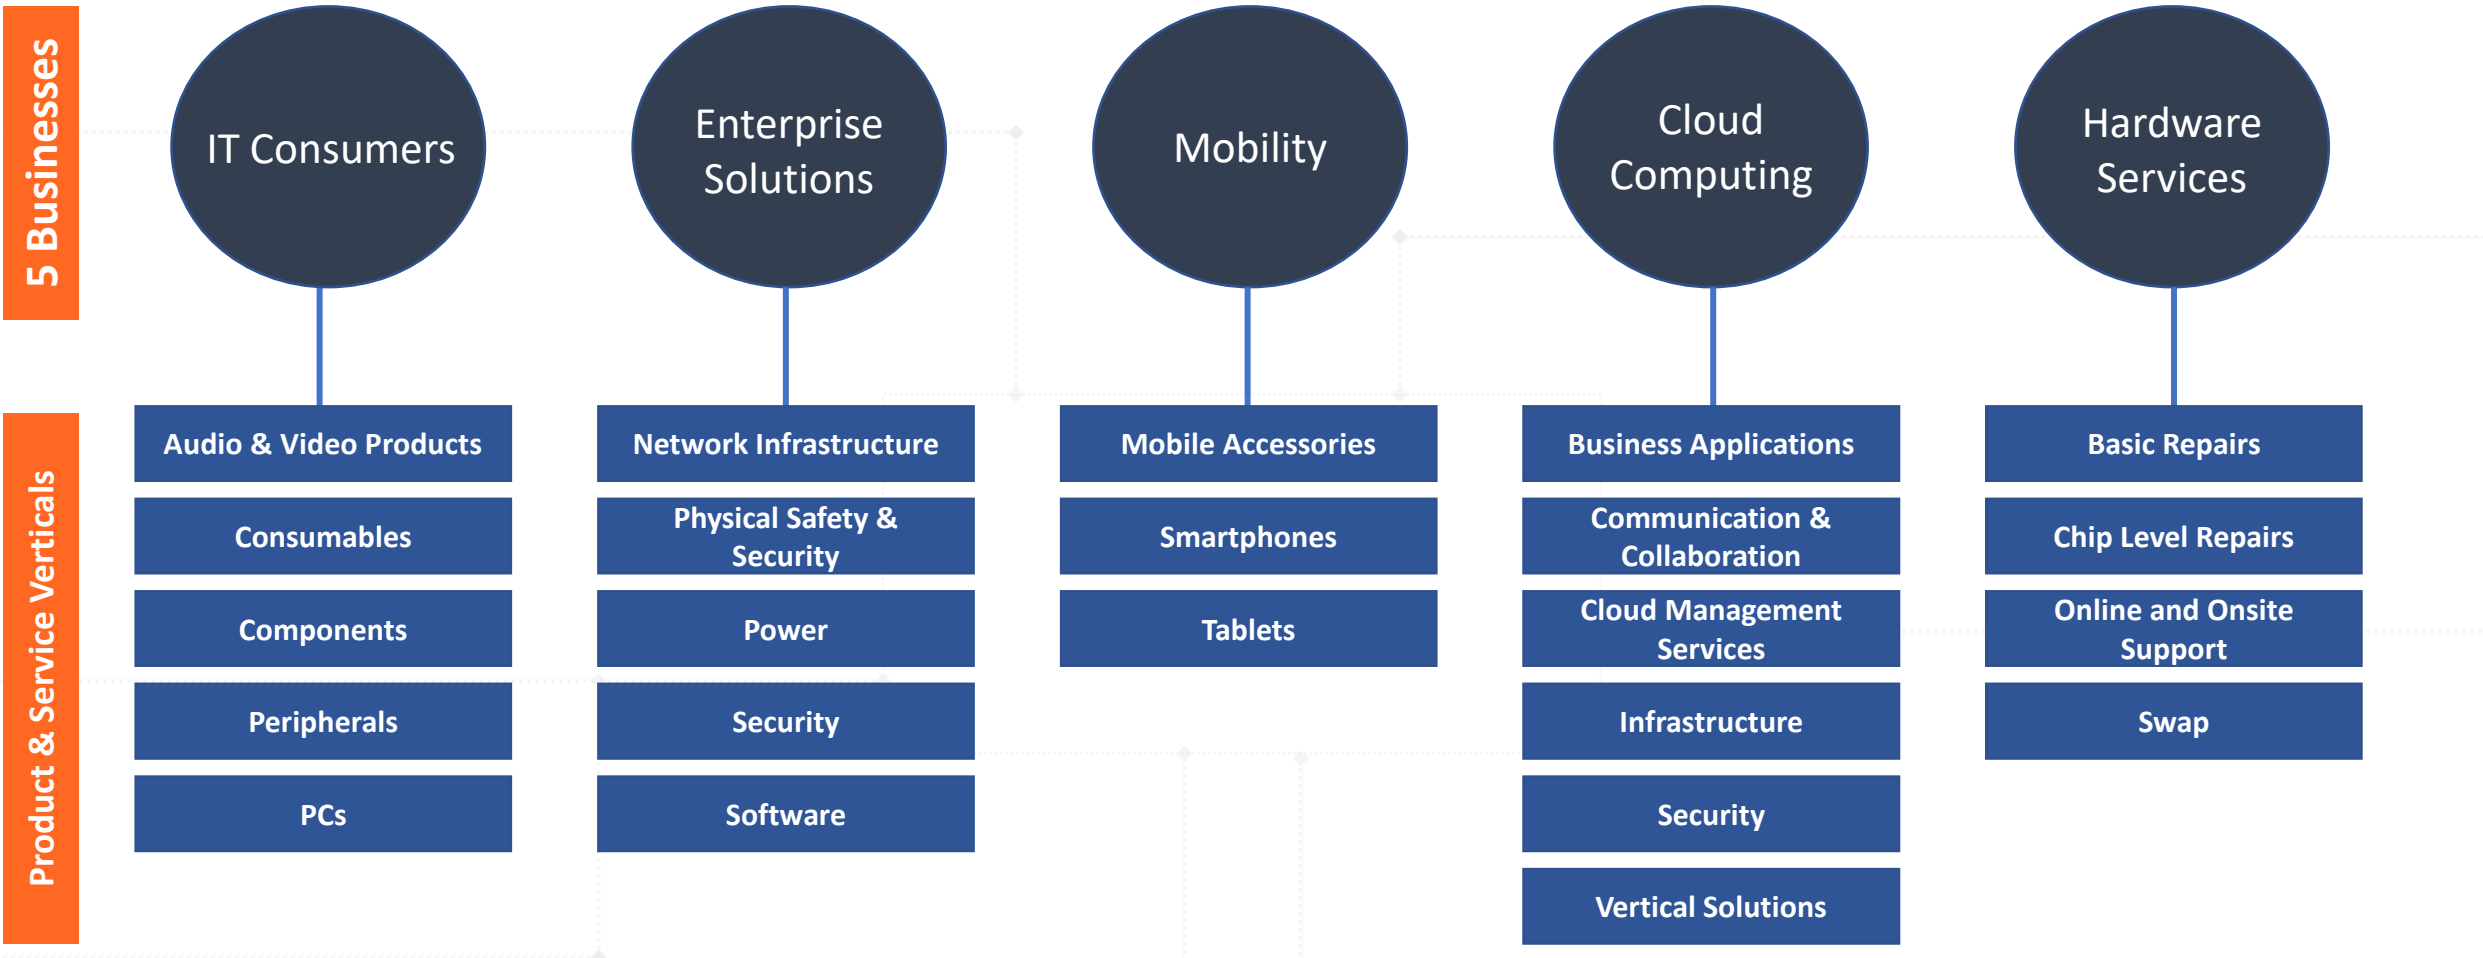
5 Businesses

IT Consumers

Enterprise Solutions

Mobility

Cloud Computing

Hardware Services

Product & Service Verticals

Audio & Video Products

Consumables

Components

Peripherals

PCs

Network Infrastructure

Physical Safety & Security

Power

Security

Software

Mobile Accessories

Smartphones

Tablets

Business Applications

Communication & Collaboration

Cloud Management Services

Infrastructure

Security

Vertical Solutions

Basic Repairs

Chip Level Repairs

Online and Onsite Support

Swap